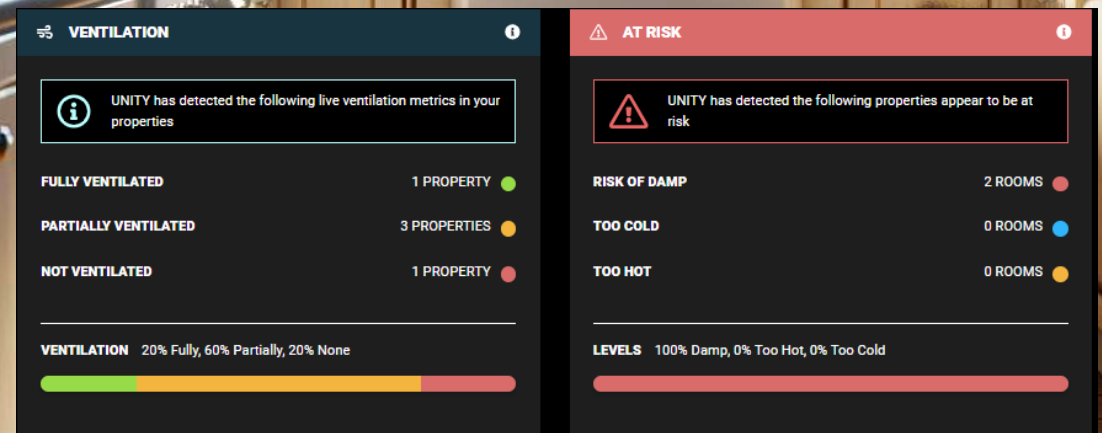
VENTILATION

UNITY has detected the following live ventilation metrics in your properties

FULLY VENTILATED 1 PROPERTY

PARTIALLY VENTILATED 3 PROPERTIES

NOT VENTILATED 1 PROPERTY

VENTILATION 20% Fully, 60% Partially, 20% None

AT RISK

UNITY has detected the following properties appear to be at risk

RISK OF DAMP 2 ROOMS

TOO COLD 0 ROOMS

TOO HOT 0 ROOMS

LEVELS 100% Damp, 0% Too Hot, 0% Too Cold